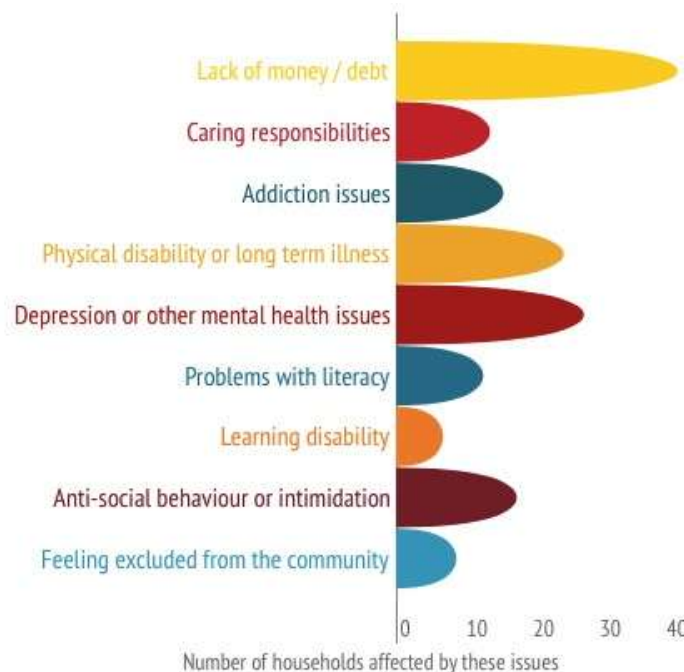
Lack of money / debt
Caring responsibilities
Addiction issues
Physical disability or long term illness
Depression or other mental health issues
Problems with literacy
Learning disability
Anti-social behaviour or intimidation
Feeling excluded from the community

0 10 20 30 4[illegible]

Number of households affected by these issues